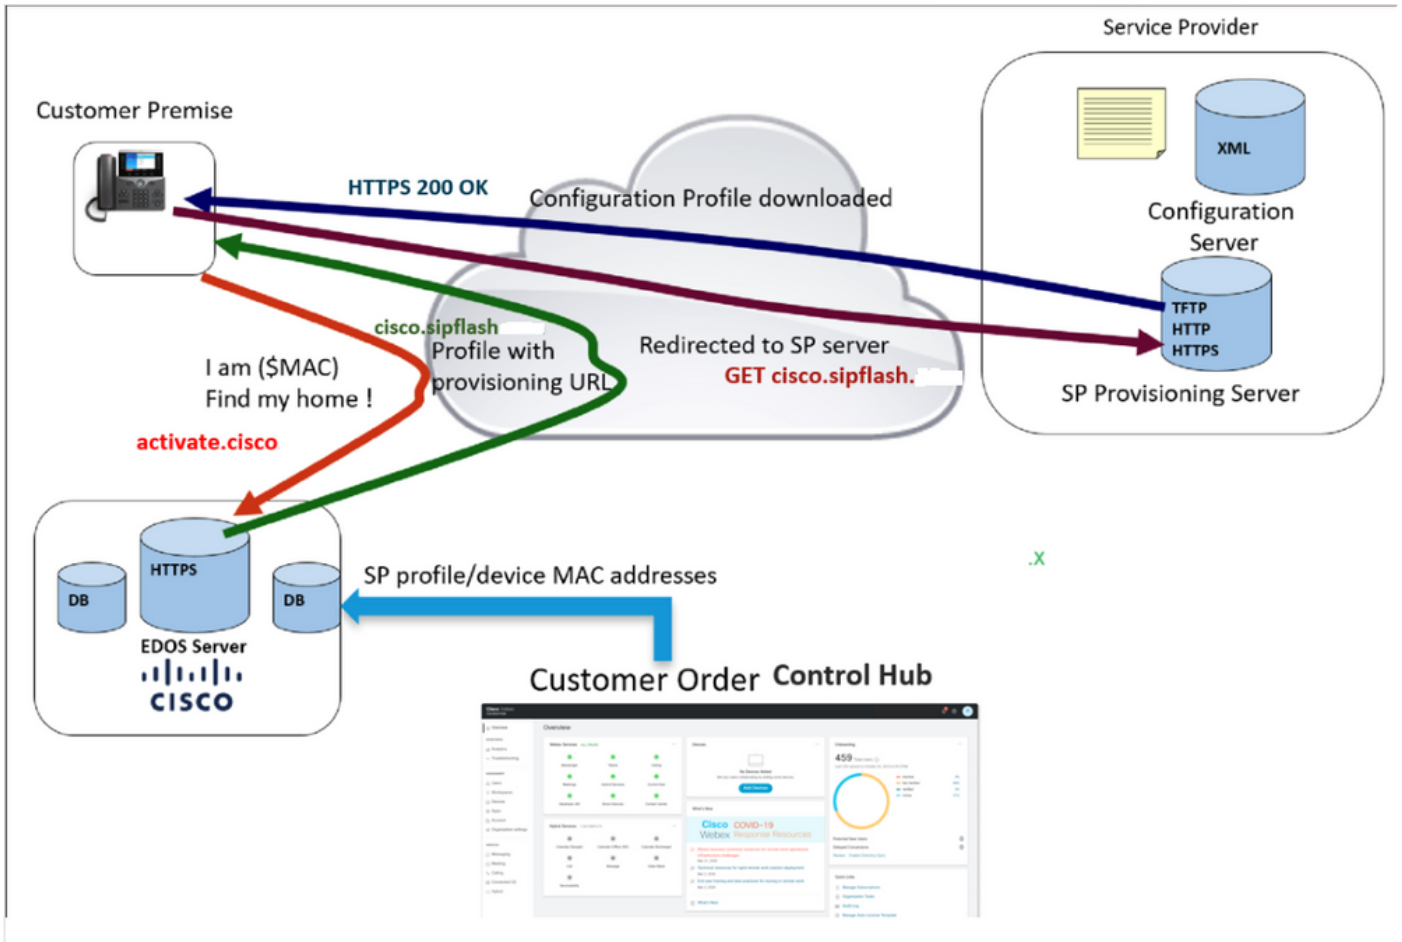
Service Provider

Customer Premise

XML

Configuration Server

HTTPS 200 OK

Configuration Profile downloaded

TFTP
HTTP
HTTPS

SP Provisioning Server

cisco.sipflash

Profile with provisioning URL

Redirected to SP server

GET cisco.sipflash.

I am ($MAC)
Find my home !

activate.cisco

HTTPS

DB

DB

EDOS Server

cisco

SP profile/device MAC addresses

.X

Customer Order Control Hub

Overview

459

Cisco COVID-19
Webex Response Resources